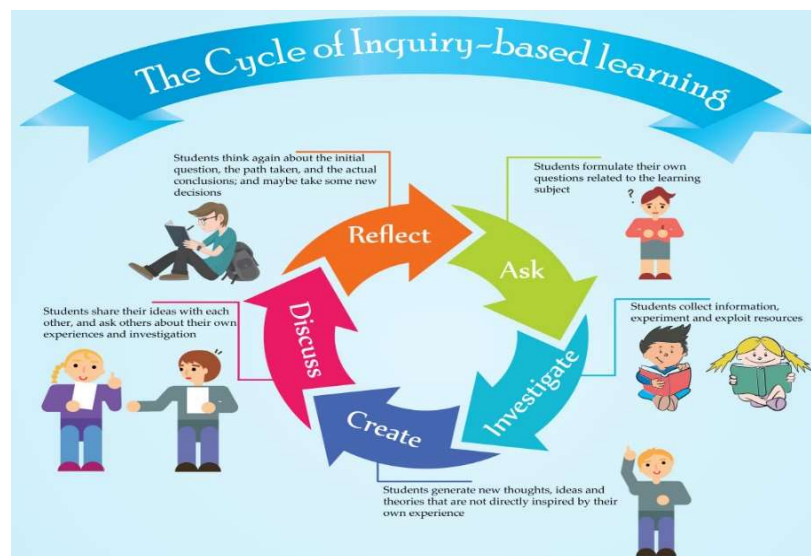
The Cycle of Inquiry-based learning

Students think again about the initial question, the path taken, and the actual conclusions; and maybe take some new decisions

Reflect

Students formulate their own questions related to the learning subject

?

Ask

Students share their ideas with each other, and ask others about their own experiences and investigation

Discuss

Students collect information, experiment and exploit resources

Investigate

Create

Students generate new thoughts, ideas and theories that are not directly inspired by their own experience